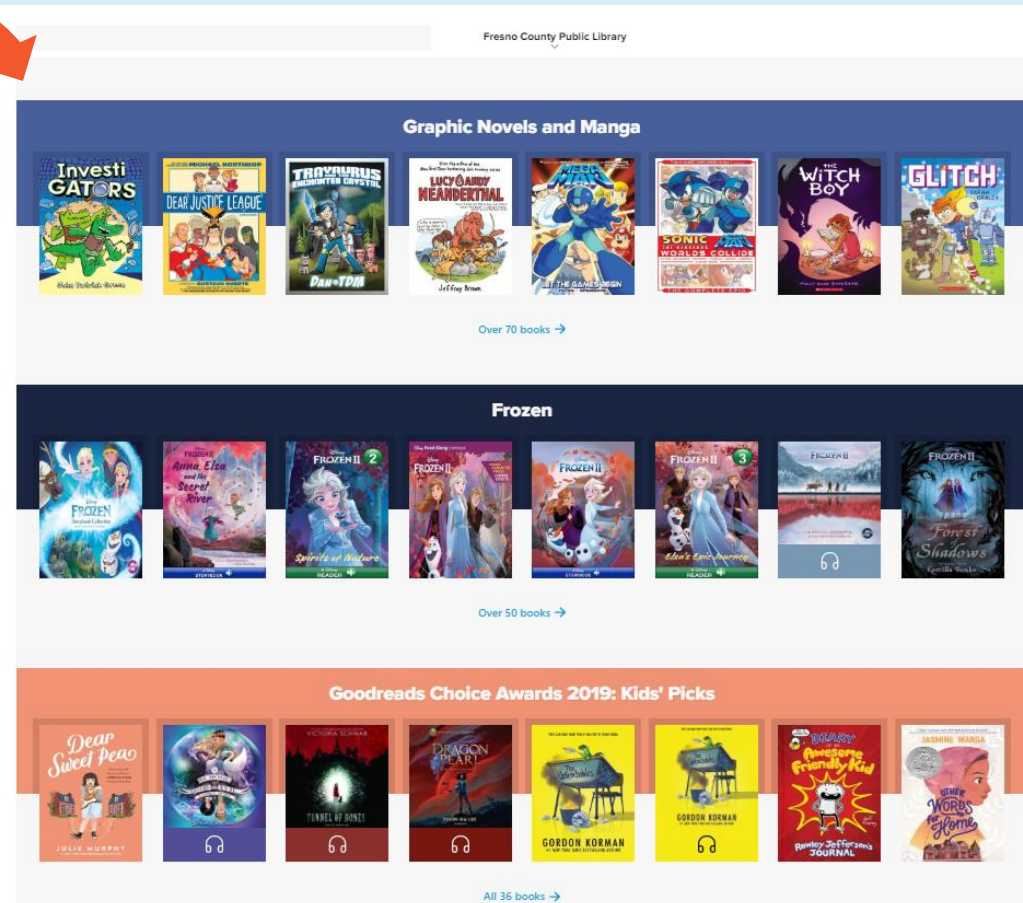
Fresno County Public Library

Graphic Novels and Manga

InvestiGators
John Patrick Green

Michael Northrop
Dear Justice League
Gustavo Duarte

Trayaurus and the Enchanted Crystal
DanTDM

Lucy & Andy Neanderthal
Jeffrey Brown

Mega Man
Let the Games Begin

Sonic Mega Man
Worlds Collide

The Witch Boy

Glitch
Sarah Graley

Over 70 books →

Frozen

Frozen
Storybook Collection

Anna, Elsa and the Secret River
Storybook

Frozen II 2
Spirits of Nature
Reader

Frozen II

Frozen II
Storybook

Frozen II 3
Elsa's Epic Journey
Reader

Frozen II

Frozen II
Forest of Shadows

Over 50 books →

Goodreads Choice Awards 2019: Kids' Picks

Dear Sweet Pea
Julie Murphy

Victoria Schwab
Tunnel of Bones

Dragon Pearl

The Unteachables
Gordon Korman

Gordon Korman

Diary of an Awesome Friendly Kid
Rowley Jefferson's Journal

Jasmine Warga
Other Words for Home

All 36 books →